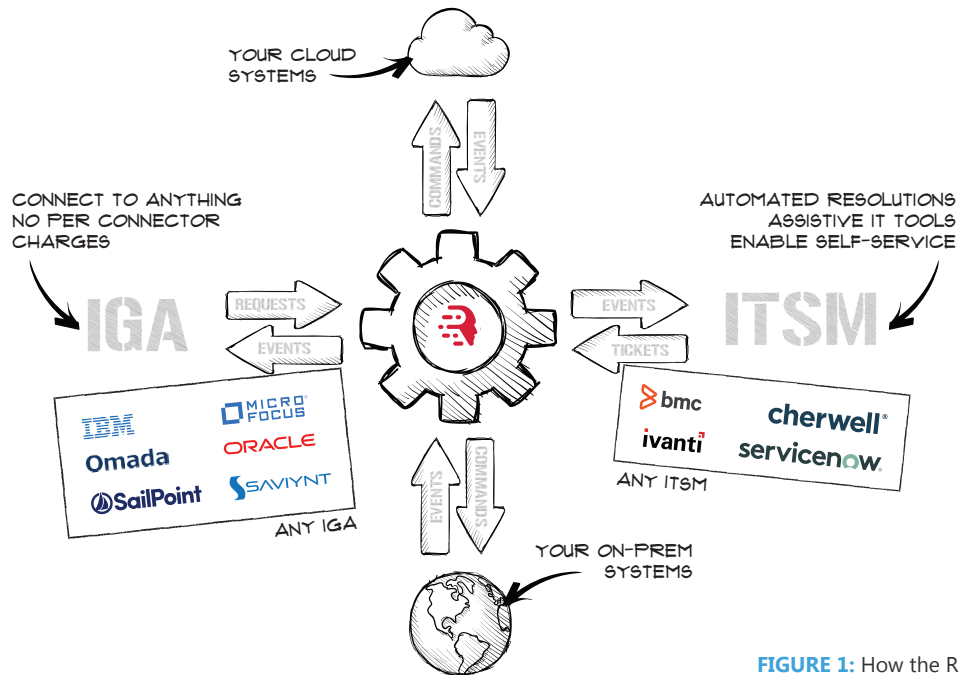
YOUR CLOUD SYSTEMS

COMMANDS

EVENTS

CONNECT TO ANYTHING NO PER CONNECTOR CHARGES

AUTOMATED RESOLUTIONS ASSISTIVE IT TOOLS ENABLE SELF-SERVICE

IGA

REQUESTS

EVENTS

EVENTS

TICKETS

ITSM

IBM

MICRO FOCUS

Omada

ORACLE

SailPoint

SAVIYNT

ANY IGA

bmc

cherwell

ivanti

servicenow

ANY ITSM

EVENTS

COMMANDS

YOUR ON-PREM SYSTEMS

FIGURE 1: How the R